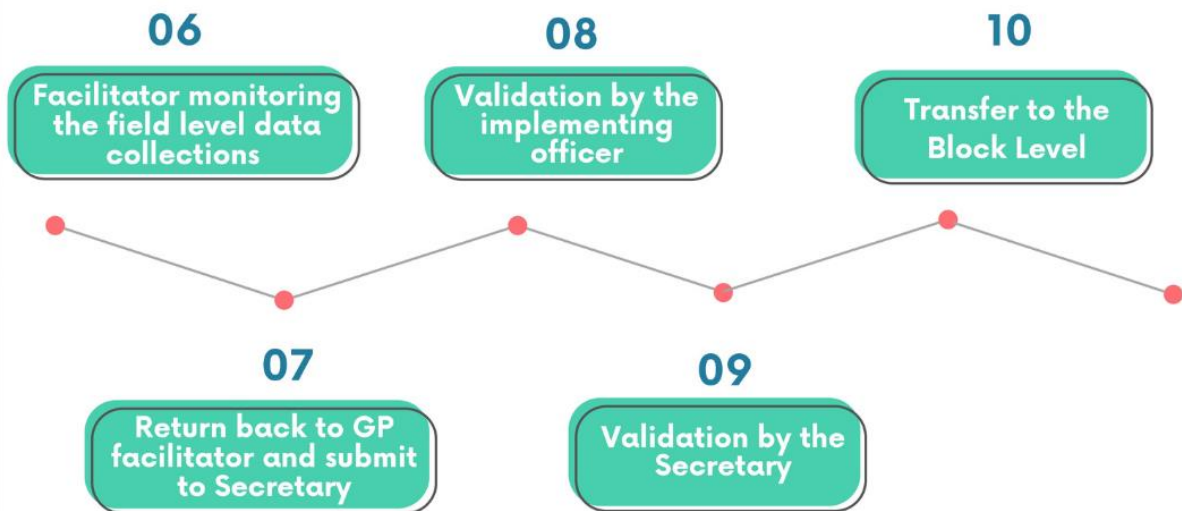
06

Facilitator monitoring the field level data collections

08

Validation by the implementing officer

10

Transfer to the Block Level

07

Return back to GP facilitator and submit to Secretary

09

Validation by the Secretary